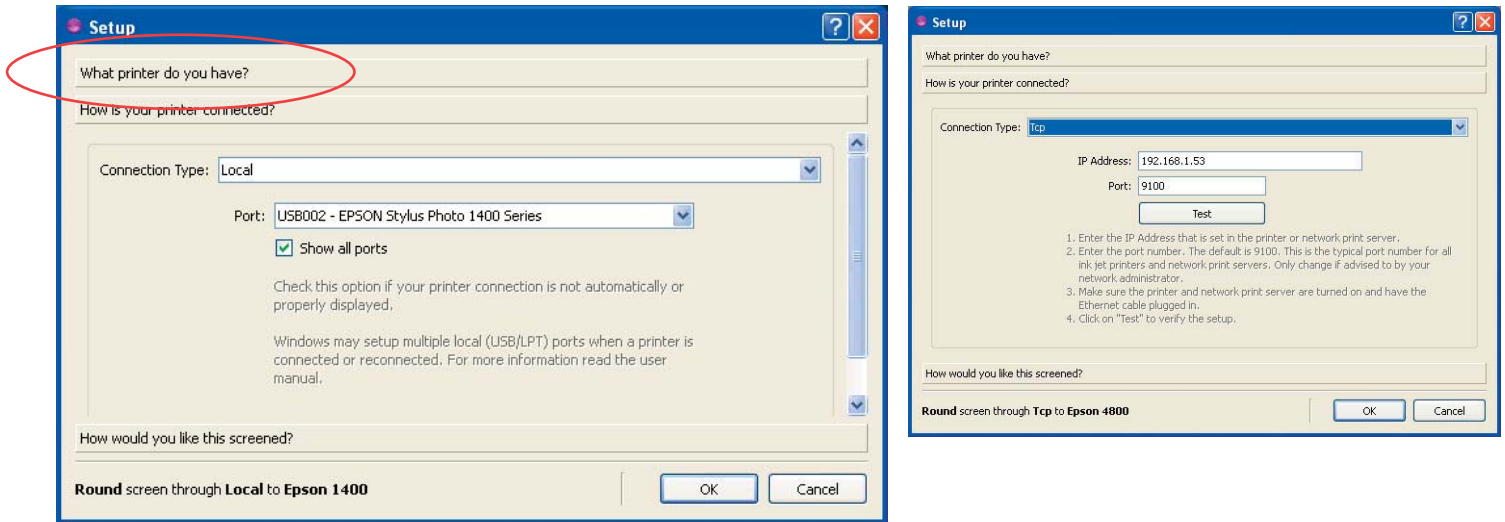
Setup

What printer do you have?

How is your printer connected?

Connection Type: Local

Port: USB002 - EPSON Stylus Photo 1400 Series

Show all ports

Check this option if your printer connection is not automatically or properly displayed.

Windows may setup multiple local (USB/LPT) ports when a printer is connected or reconnected. For more information read the user manual.

How would you like this screened?

**Round** screen through **Local** to **Epson 1400**

OK

Cancel

Setup

What printer do you have?

How is your printer connected?

Connection Type: Tcp

IP Address: 192.168.1.53

Port: 9100

Test

1. Enter the IP Address that is set in the printer or network print server.
2. Enter the port number. The default is 9100. This is the typical port number for all ink jet printers and network print servers. Only change if advised to by your network administrator.
3. Make sure the printer and network print server are turned on and have the Ethernet cable plugged in.
4. Click on "Test" to verify the setup.

How would you like this screened?

**Round** screen through **Tcp** to **Epson 4800**

OK

Cancel